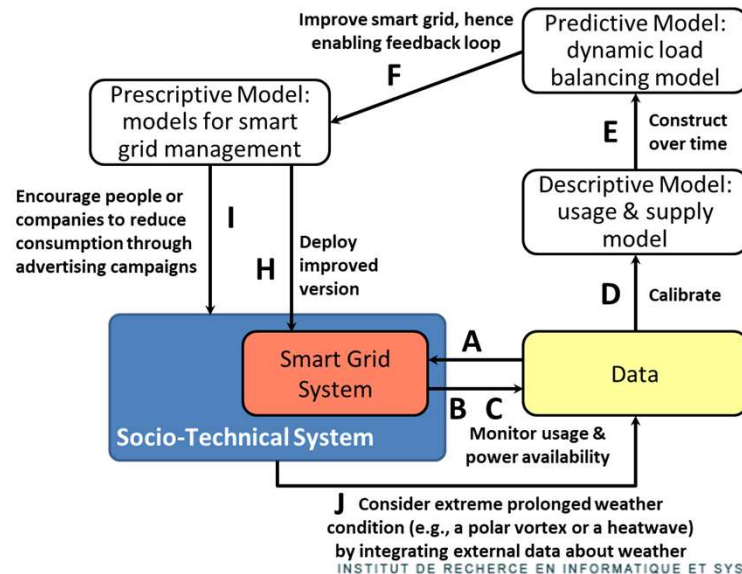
Improve smart grid, hence enabling feedback loop

Predictive Model: dynamic load balancing model

F

Prescriptive Model: models for smart grid management

E

Construct over time

Descriptive Model: usage & supply model

Encourage people or companies to reduce consumption through advertising campaigns

I

Deploy improved version

H

D

Calibrate

Smart Grid System

A

Data

B C

Socio-Technical System

Monitor usage & power availability

J Consider extreme prolonged weather condition (e.g., a polar vortex or a heatwave) by integrating external data about weather

INSTITUT DE RECHERCE EN INFORMATIQUE ET SYS